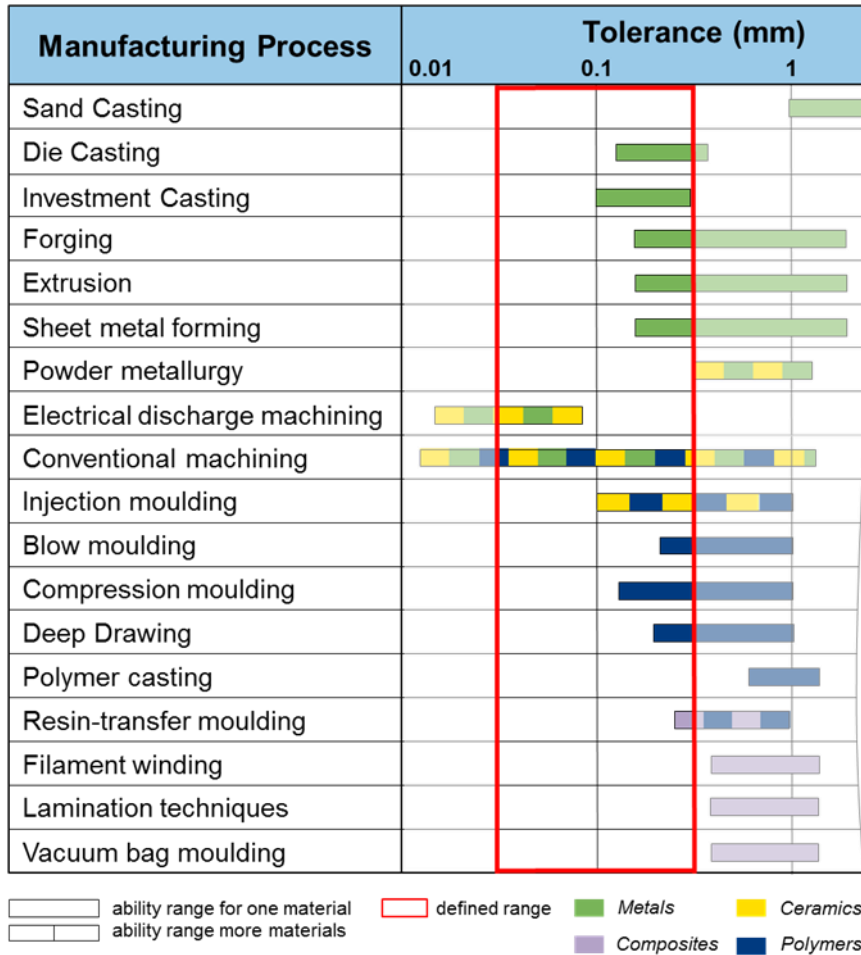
| Manufacturing Process | Tolerance (mm) 0.01 0.1 1 |
|---|---|
| Sand Casting | |
| Die Casting | |
| Investment Casting | |
| Forging | |
| Extrusion | |
| Sheet metal forming | |
| Powder metallurgy | |
| Electrical discharge machining | |
| Conventional machining | |
| Injection moulding | |
| Blow moulding | |
| Compression moulding | |
| Deep Drawing | |
| Polymer casting | |
| Resin-transfer moulding | |
| Filament winding | |
| Lamination techniques | |
| Vacuum bag moulding | |

ability range for one material
ability range more materials
defined range
Metals
Ceramics
Composites
Polymers